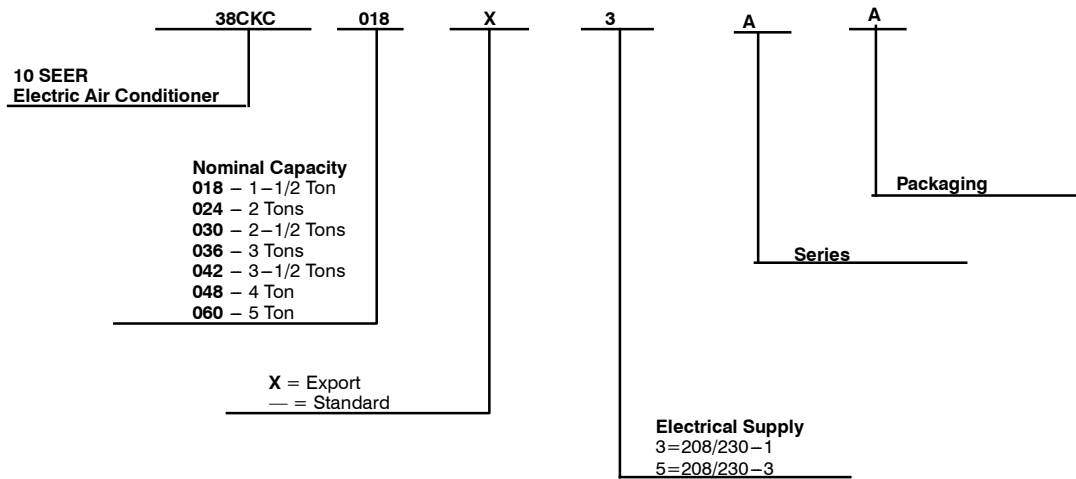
38CKC 018 X 3 A A

10 SEER
Electric Air Conditioner

Nominal Capacity
018 – 1–1/2 Ton
024 – 2 Tons
030 – 2–1/2 Tons
036 – 3 Tons
042 – 3–1/2 Tons
048 – 4 Ton
060 – 5 Ton

X = Export
— = Standard

Electrical Supply
3=208/230–1
5=208/230–3

Series

Packaging